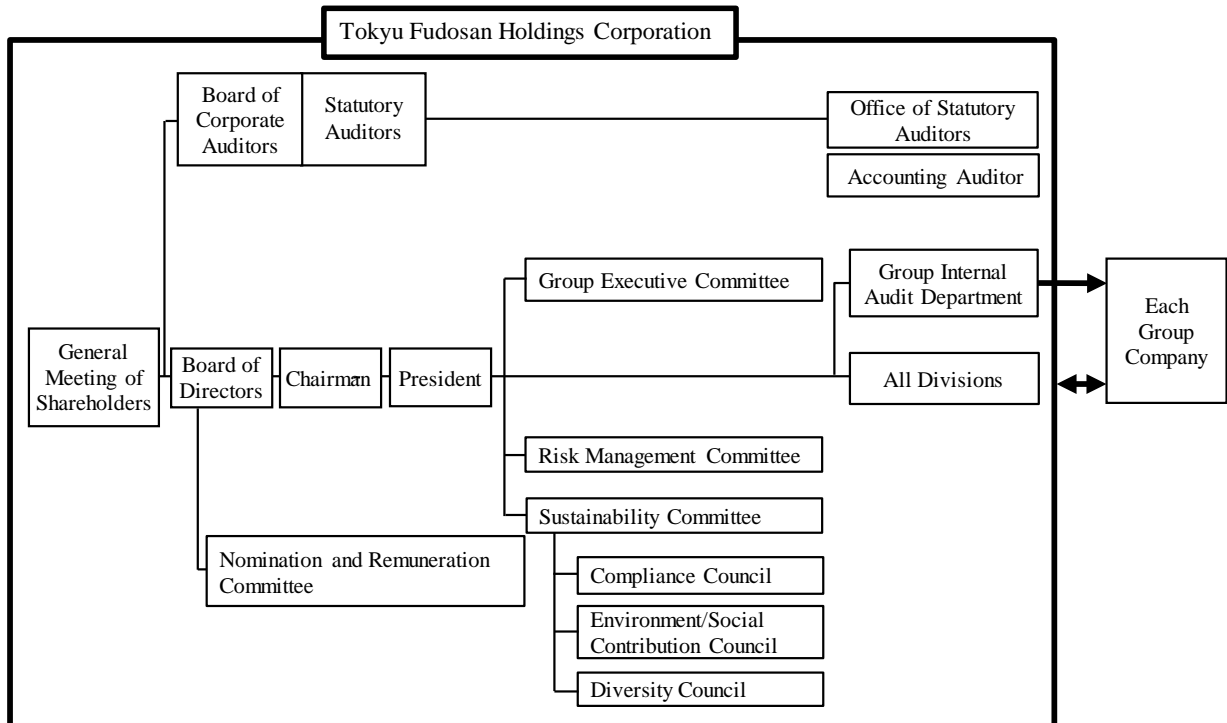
Tokyu Fudosan Holdings Corporation

Board of Corporate Auditors

Statutory Auditors

Office of Statutory Auditors

Accounting Auditor

Group Executive Committee

Group Internal Audit Department

Each Group Company

General Meeting of Shareholders

Board of Directors

Chairman

President

All Divisions

Risk Management Committee

Sustainability Committee

Nomination and Remuneration Committee

Compliance Council

Environment/Social Contribution Council

Diversity Council